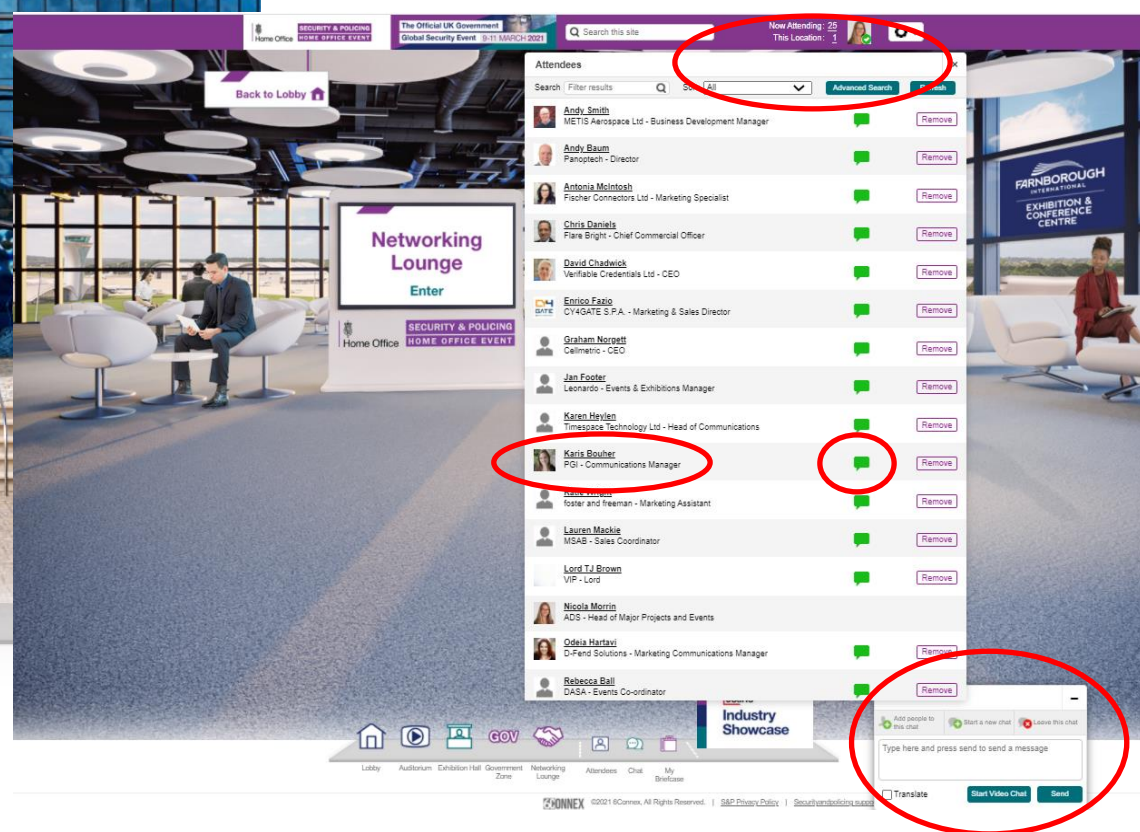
Home Office SECURITY & POLICING HOME OFFICE EVENT

The Official UK Government Global Security Event 9-11 MARCH 2021

Search this site

Now Attending: 25
This Location: 1

Back to Lobby

Networking Lounge
Enter

Home Office SECURITY & POLICING HOME OFFICE EVENT

FARNBOROUGH INTERNATIONAL EXHIBITION & CONFERENCE CENTRE

Attendees

Search Filter results Sort All Advanced Search Refresh

Andy Smith
METIS Aerospace Ltd - Business Development Manager
Remove

Andy Baum
Panoptech - Director
Remove

Antonia McIntosh
Fischer Connectors Ltd - Marketing Specialist
Remove

Chris Daniels
Flare Bright - Chief Commercial Officer
Remove

David Chadwick
Verifiable Credentials Ltd - CEO
Remove

Enrico Fazio
CY4GATE S.P.A. - Marketing & Sales Director
Remove

Graham Norgett
Cellmetric - CEO
Remove

Jan Footer
Leonardo - Events & Exhibitions Manager
Remove

Karen Heylen
Timespace Technology Ltd - Head of Communications
Remove

Karis Bouher
PGI - Communications Manager
Remove

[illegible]
foster and freeman - Marketing Assistant
Remove

Lauren Mackie
MSAB - Sales Coordinator
Remove

Lord TJ Brown
VIP - Lord
Remove

Nicola Morrin
ADS - Head of Major Projects and Events

Odeia Hartavi
D-Fend Solutions - Marketing Communications Manager
Remove

Rebecca Ball
DASA - Events Co-ordinator
Remove

Industry Showcase

Add people to this chat
Start a new chat
Leave this chat

Type here and press send to send a message

Translate
Start Video Chat
Send

Lobby Auditorium Exhibition Hall Government Zone Networking Lounge Attendees Chat My Briefcase

GOV

6CONNEX ©2021 6Connex. All Rights Reserved. | S&P Privacy Policy | Securityandpolicing supp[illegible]